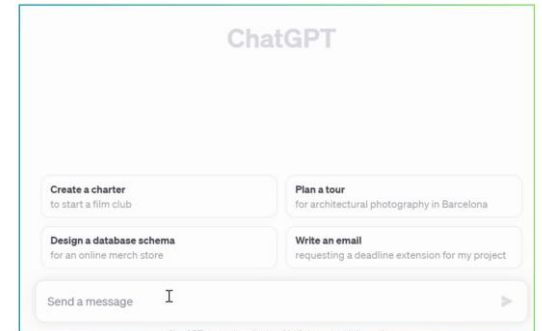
ChatGPT

Create a charter
to start a film club

Plan a tour
for architectural photography in Barcelona

Design a database schema
for an online merch store

Write an email
requesting a deadline extension for my project

Send a message

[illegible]